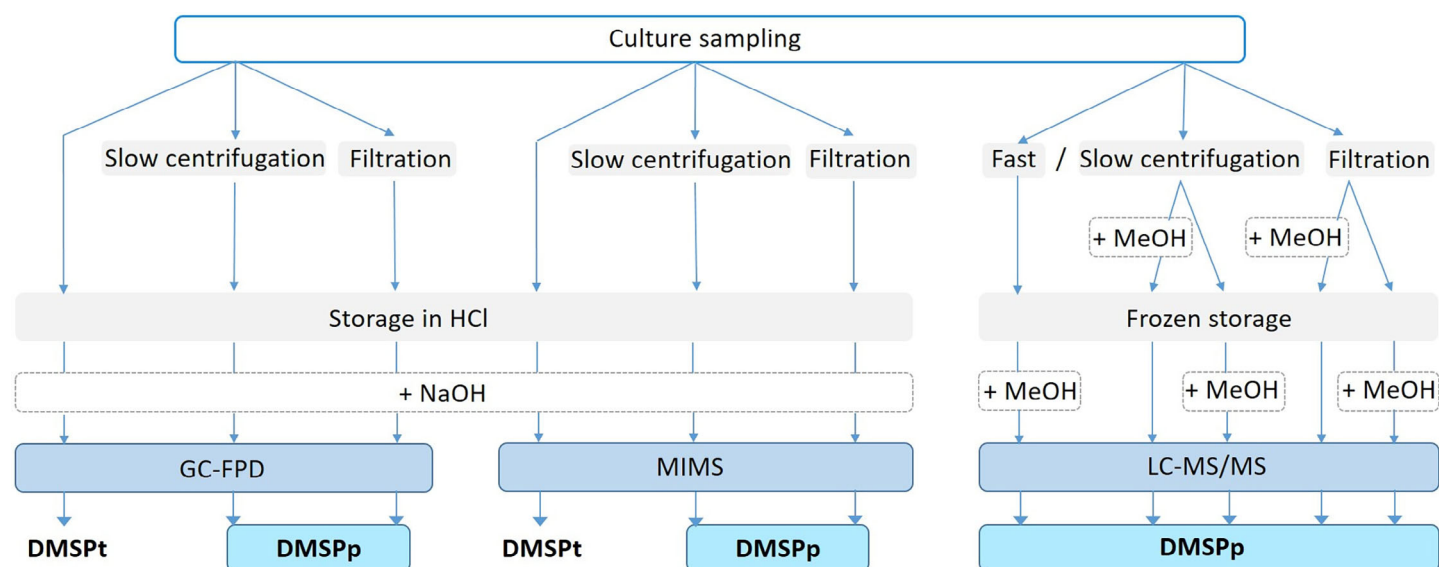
Culture sampling

Slow centrifugation

Filtration

Slow centrifugation

Filtration

Fast / Slow centrifugation

Filtration

+ MeOH

+ MeOH

Storage in HCl

Frozen storage

+ NaOH

+ MeOH

+ MeOH

+ MeOH

GC-FPD

MIMS

LC-MS/MS

DMSPt

DMSPp

DMSPt

DMSPp

DMSPp